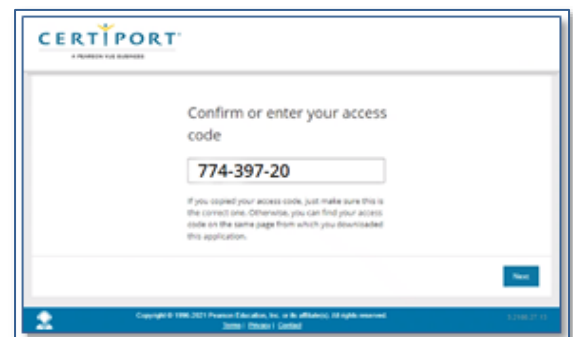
CERTIPORT
A PEARSON VUE BUSINESS

Confirm or enter your access code

774-397-20

If you copied your access code, just make sure this is the correct one. Otherwise, you can find your access code on the same page from which you downloaded this application.

Next

Copyright © 1996-2021 Pearson Education, Inc. or its affiliate(s). All rights reserved.
Terms | Privacy | Contact

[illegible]